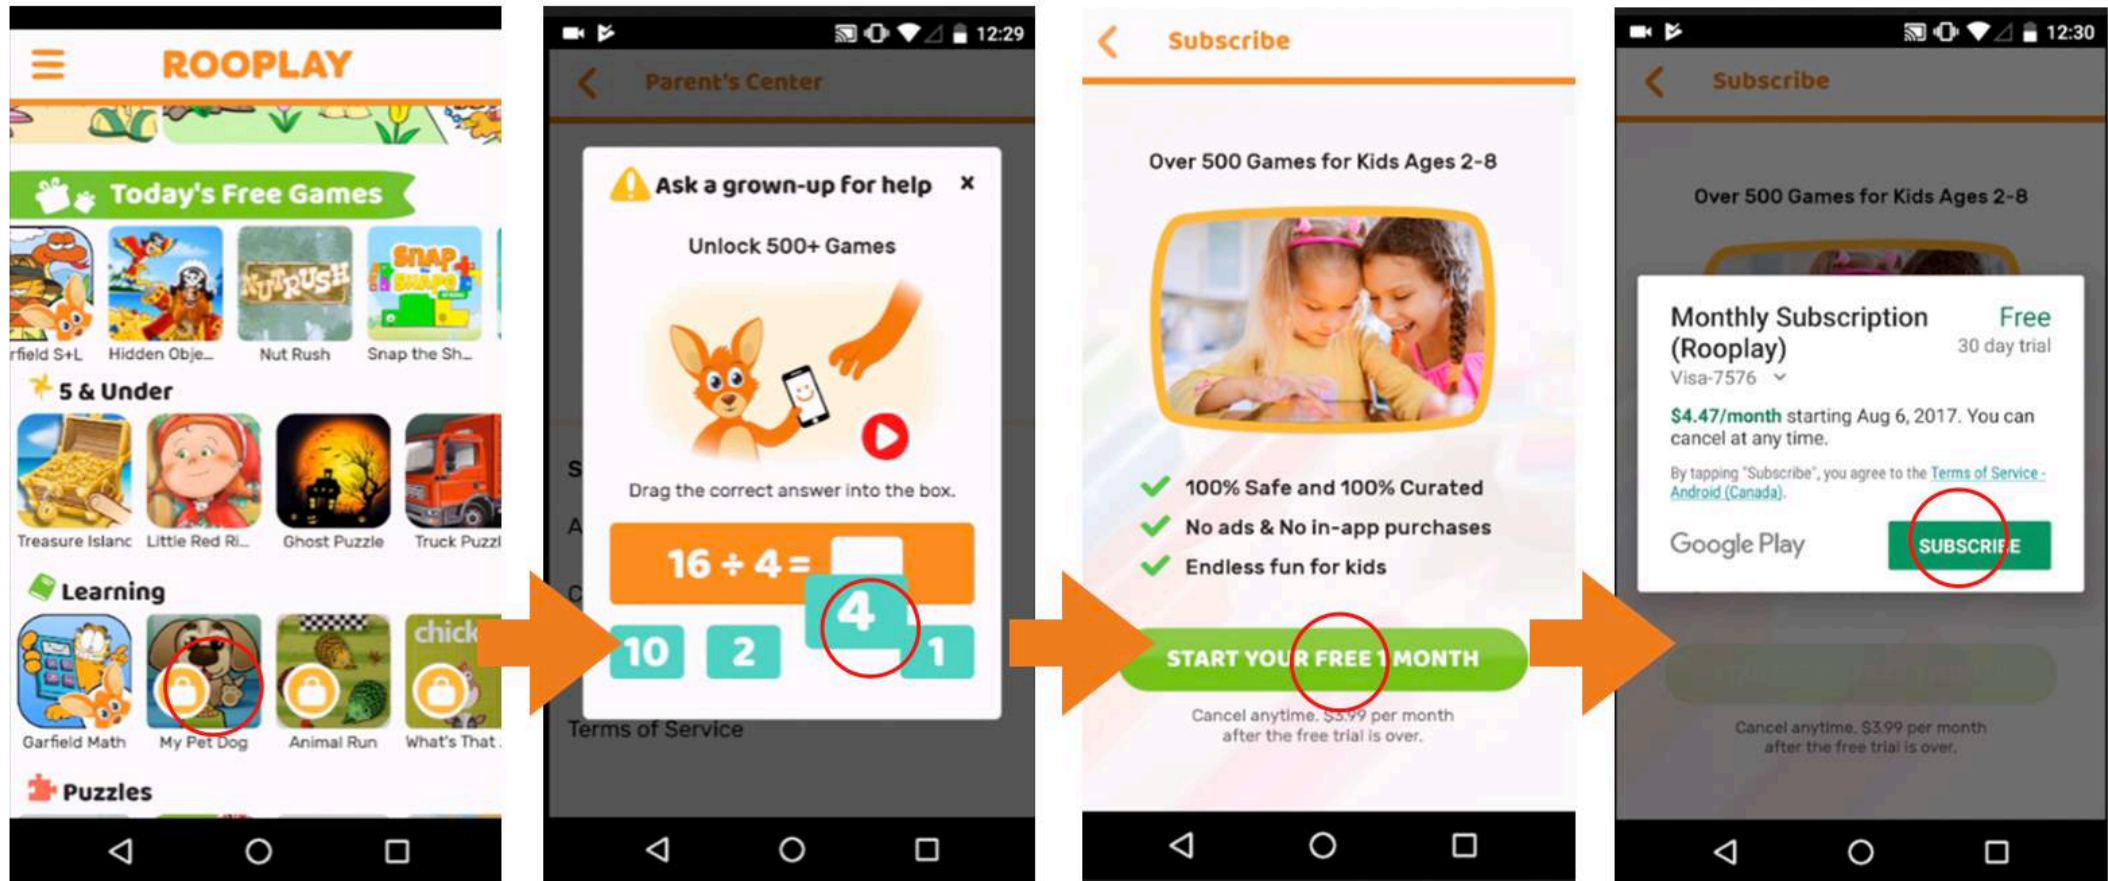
ROOPLAY

Today's Free Games

rfield S+L Hidden Obje... Nut Rush Snap the Sh...

5 & Under

Treasure Islanc Little Red Ri... Ghost Puzzle Truck Puzzl

Learning

Garfield Math My Pet Dog Animal Run What's That

Puzzles

12:29

Parent's Center

Ask a grown-up for help ×

Unlock 500+ Games

Drag the correct answer into the box.

$16 \div 4 =$

10 2 4 1

Terms of Service

Subscribe

Over 500 Games for Kids Ages 2-8

100% Safe and 100% Curated
No ads & No in-app purchases
Endless fun for kids

START YOUR FREE 1 MONTH

Cancel anytime. $3.99 per month after the free trial is over.

12:30

Subscribe

Over 500 Games for Kids Ages 2-8

Monthly Subscription (Rooplay) Free
30 day trial
Visa-7576

$4.47/month starting Aug 6, 2017. You can cancel at any time.

By tapping "Subscribe", you agree to the Terms of Service - Android (Canada).

Google Play SUBSCRIBE

Cancel anytime. $3.99 per month after the free trial is over.